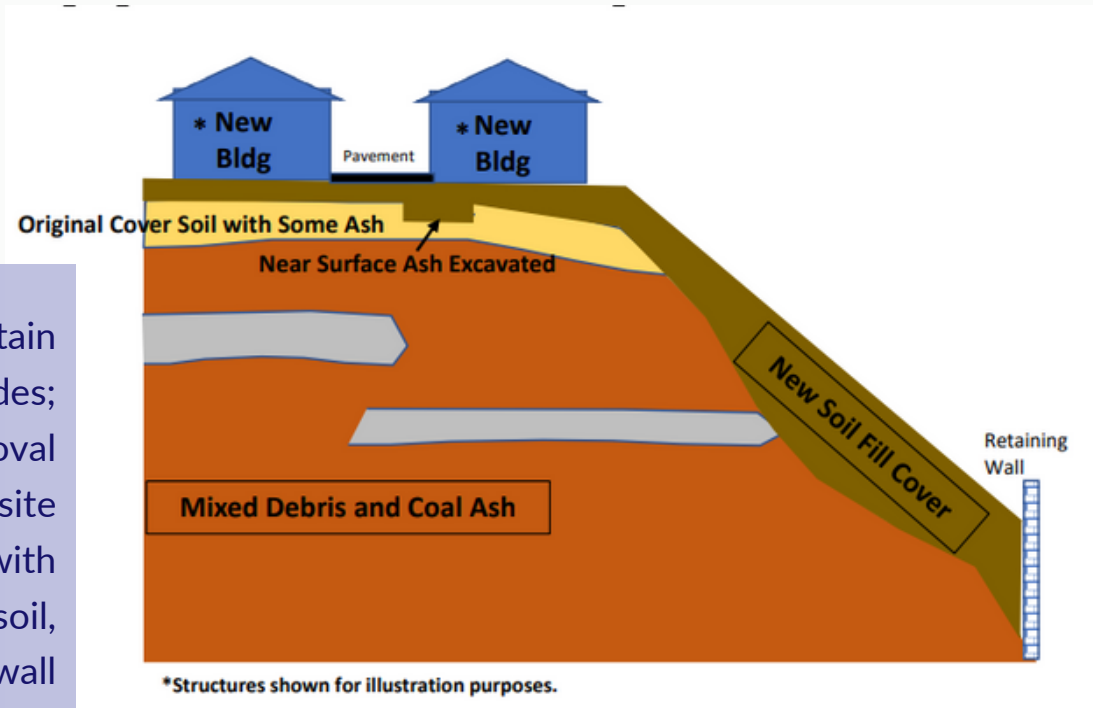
* New Bldg

Pavement

* New Bldg

Original Cover Soil with Some Ash

Near Surface Ash Excavated

tain
des;
oval
site
with
soil,
wall

New Soil Fill Cover

Retaining Wall

Mixed Debris and Coal Ash

*Structures shown for illustration purposes.